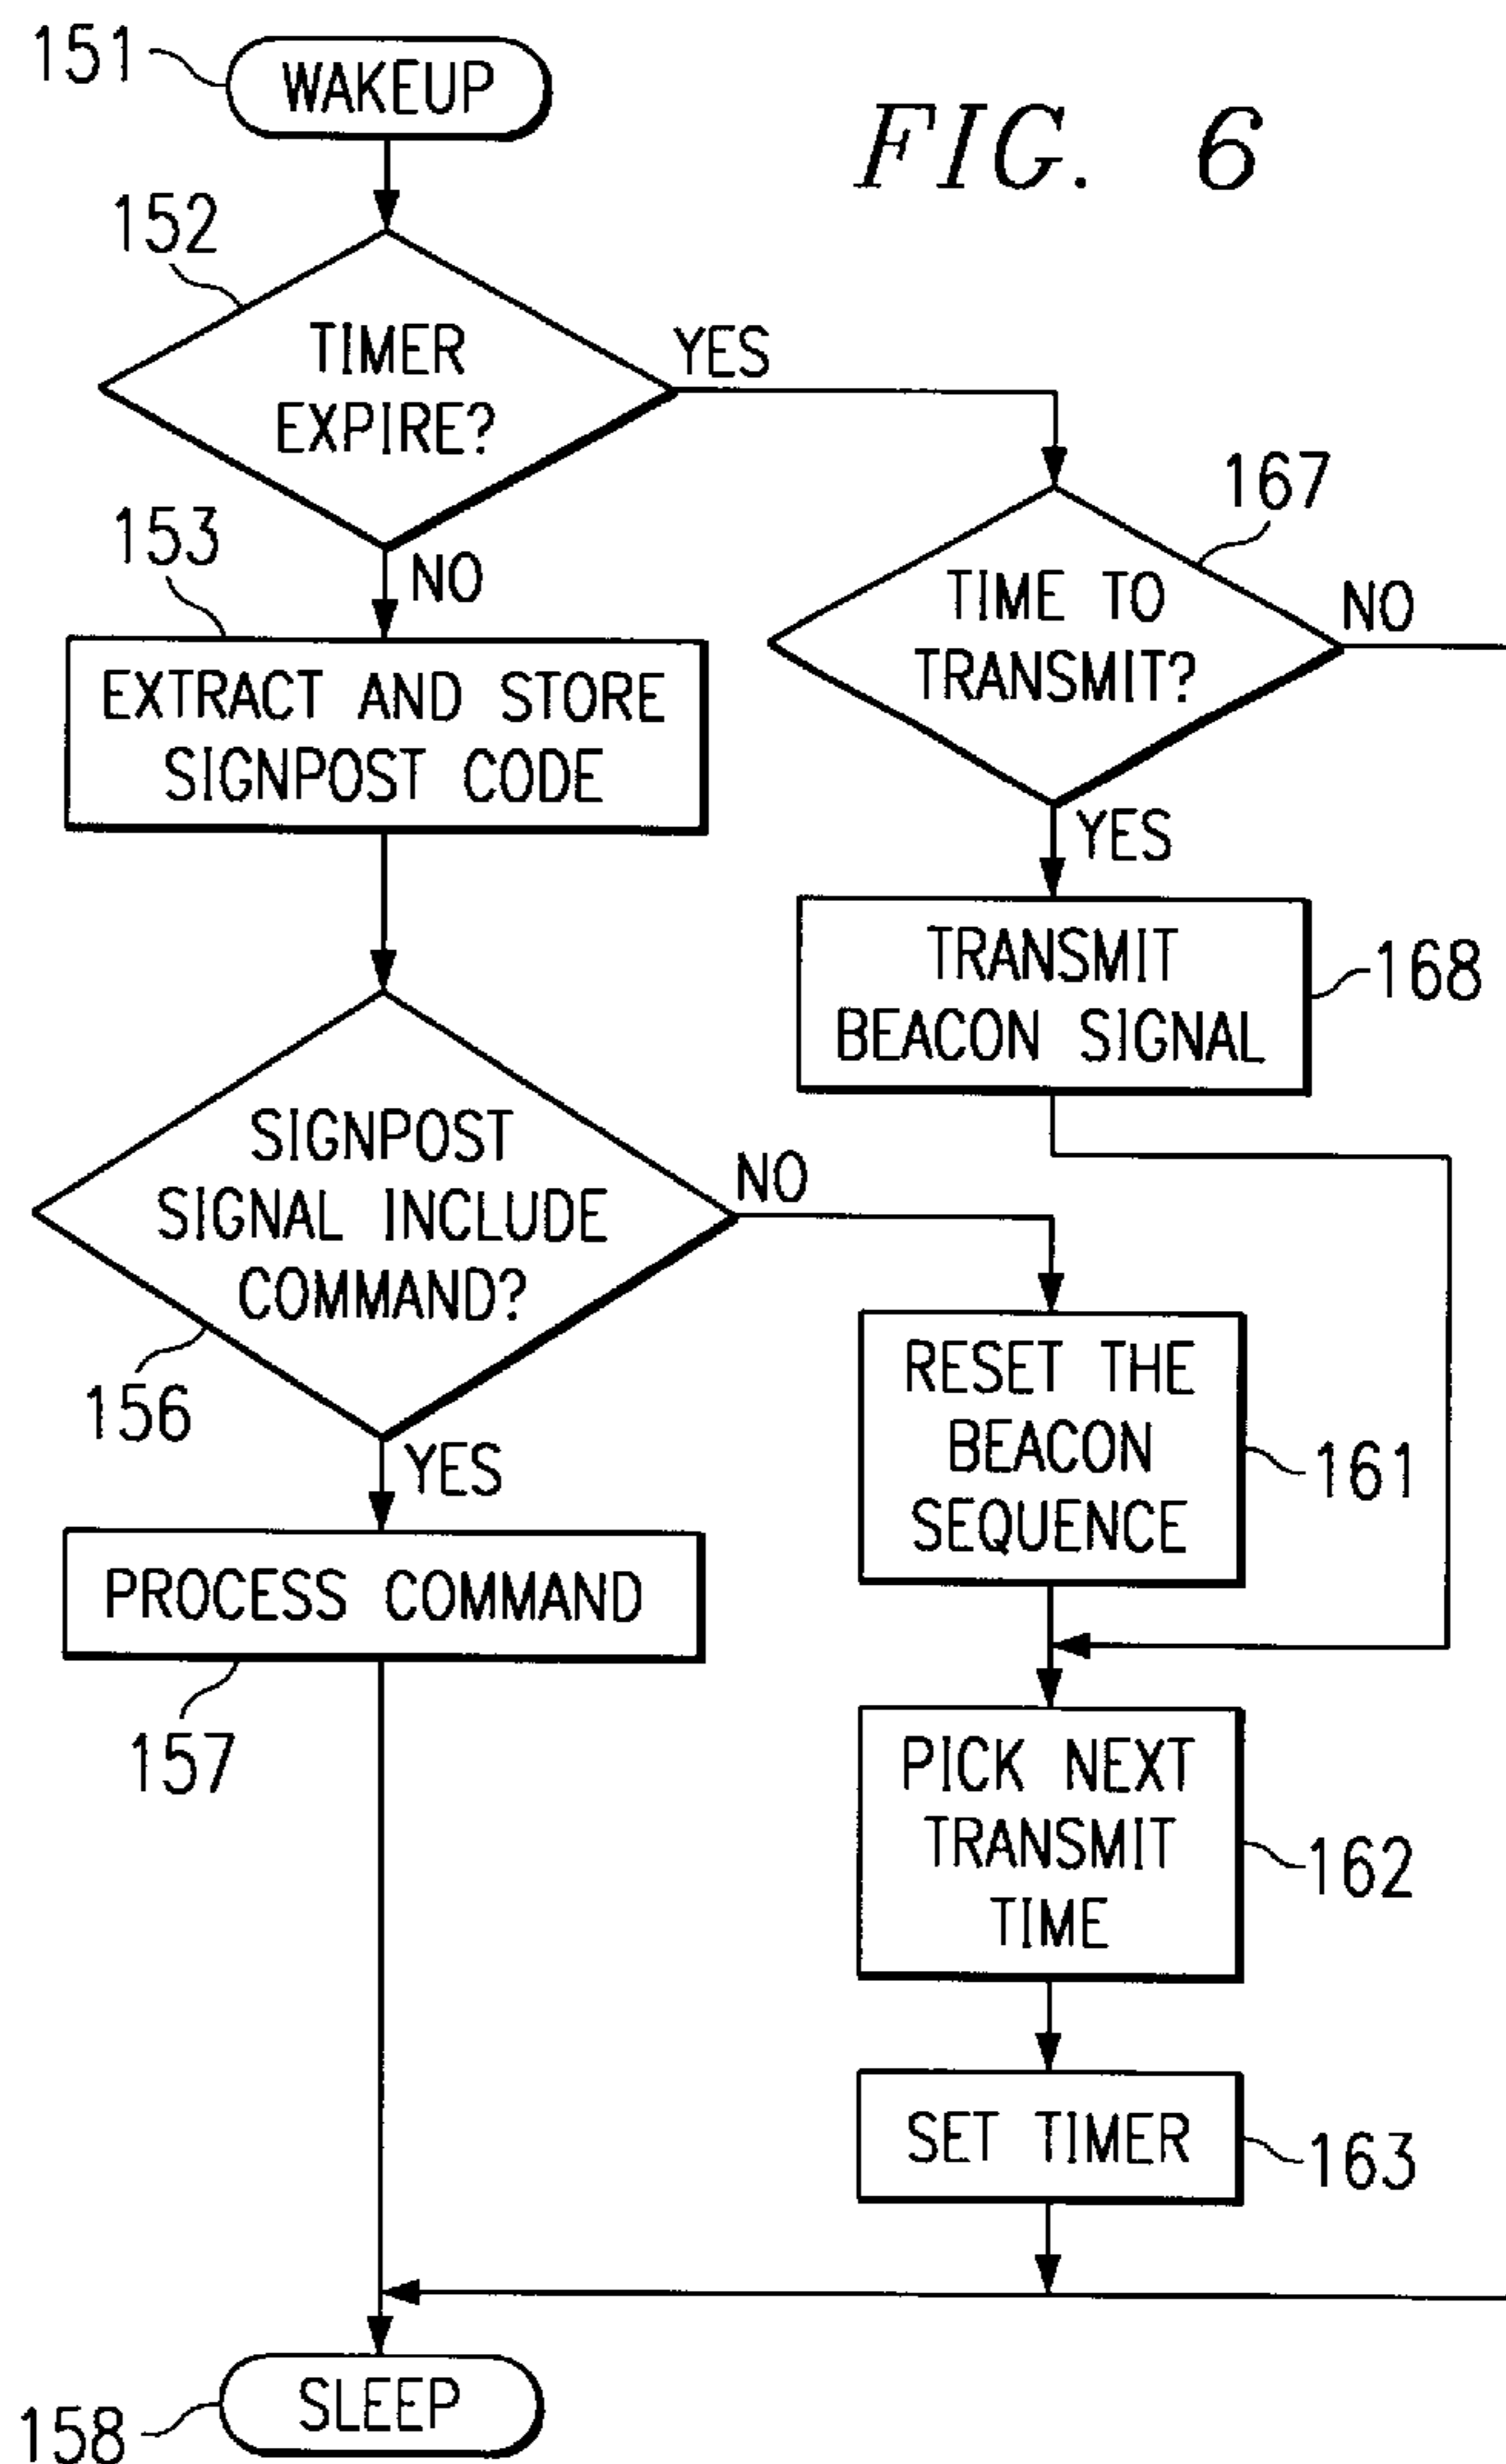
FIG. 6

151 WAKEUP

152 TIMER EXPIRE?

YES

NO

153 EXTRACT AND STORE SIGNPOST CODE

167 TIME TO TRANSMIT?

NO

YES

TRANSMIT BEACON SIGNAL 168

SIGNPOST SIGNAL INCLUDE COMMAND?

NO

156

YES

RESET THE BEACON SEQUENCE 161

PROCESS COMMAND

157

PICK NEXT TRANSMIT TIME 162

SET TIMER 163

158 SLEEP